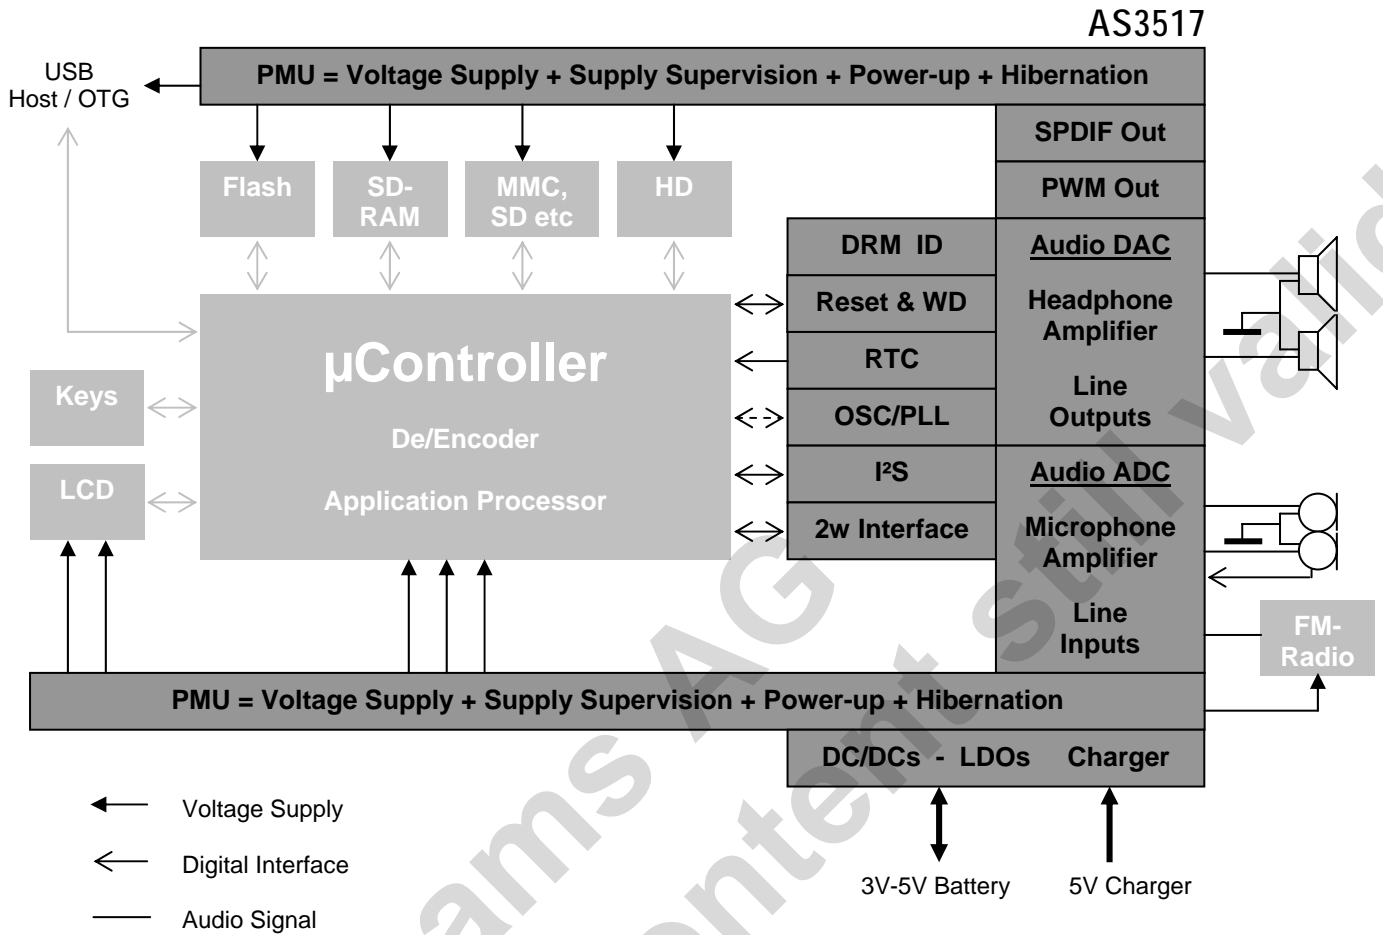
AS3517

USB Host / OTG

PMU = Voltage Supply + Supply Supervision + Power-up + Hibernation

Flash

SD-RAM

MMC, SD etc

HD

SPDIF Out

PWM Out

DRM ID

Reset & WD

RTC

OSC/PLL

I²S

2w Interface

Audio DAC

Headphone Amplifier

Line Outputs

Audio ADC

Microphone Amplifier

Line Inputs

FM-Radio

µController

De/Encoder

Application Processor

Keys

LCD

PMU = Voltage Supply + Supply Supervision + Power-up + Hibernation

DC/DCs - LDOs

Charger

Voltage Supply

Digital Interface

Audio Signal

3V-5V Battery

5V Charger

ams AG

content still valid